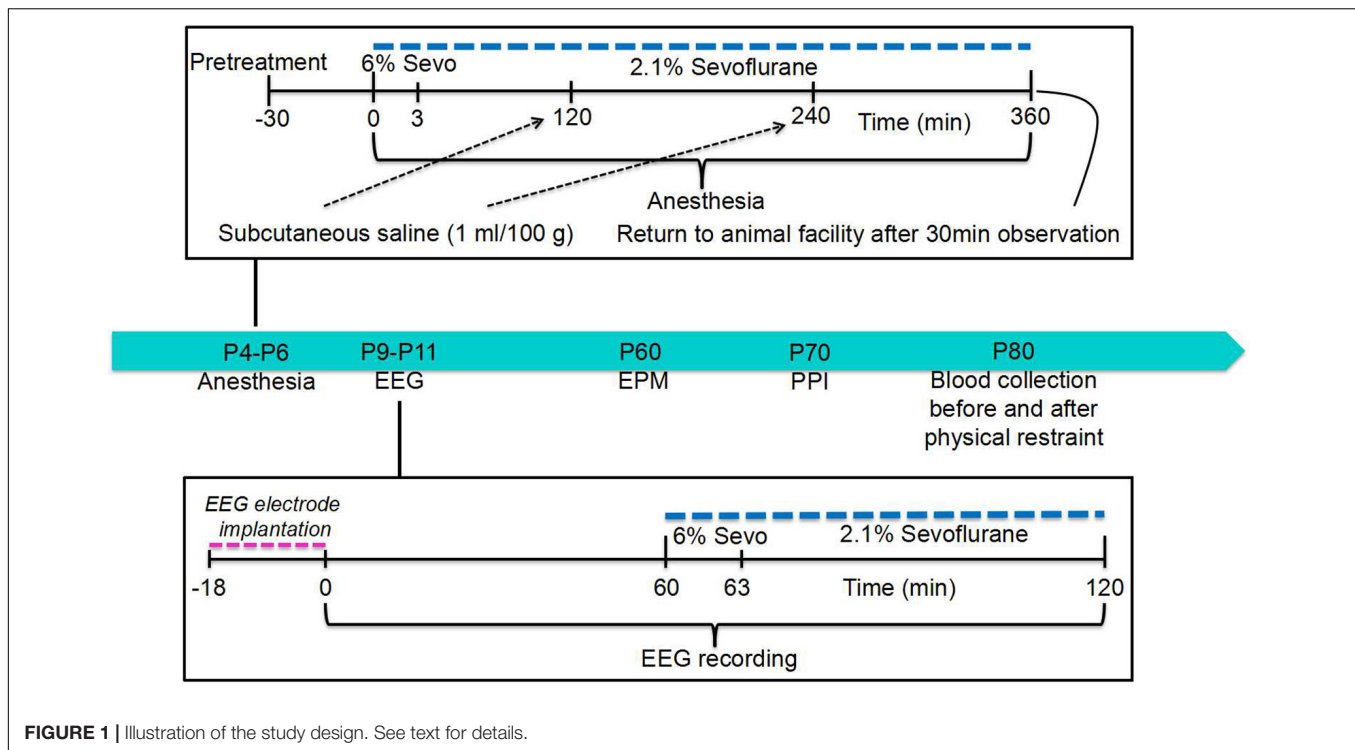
Pretreatment
6% Sevo
2.1% Sevoflurane
-30
0
3
120
240
Time (min)
360
Anesthesia
Subcutaneous saline (1 ml/100 g)
Return to animal facility after 30min observation

P4-P6
Anesthesia
P9-P11
EEG
P60
EPM
P70
PPI
P80
Blood collection before and after physical restraint

EEG electrode implantation
6% Sevo
2.1% Sevoflurane
-18
0
60
63
Time (min)
120
EEG recording

**FIGURE 1 |** Illustration of the study design. See text for details.